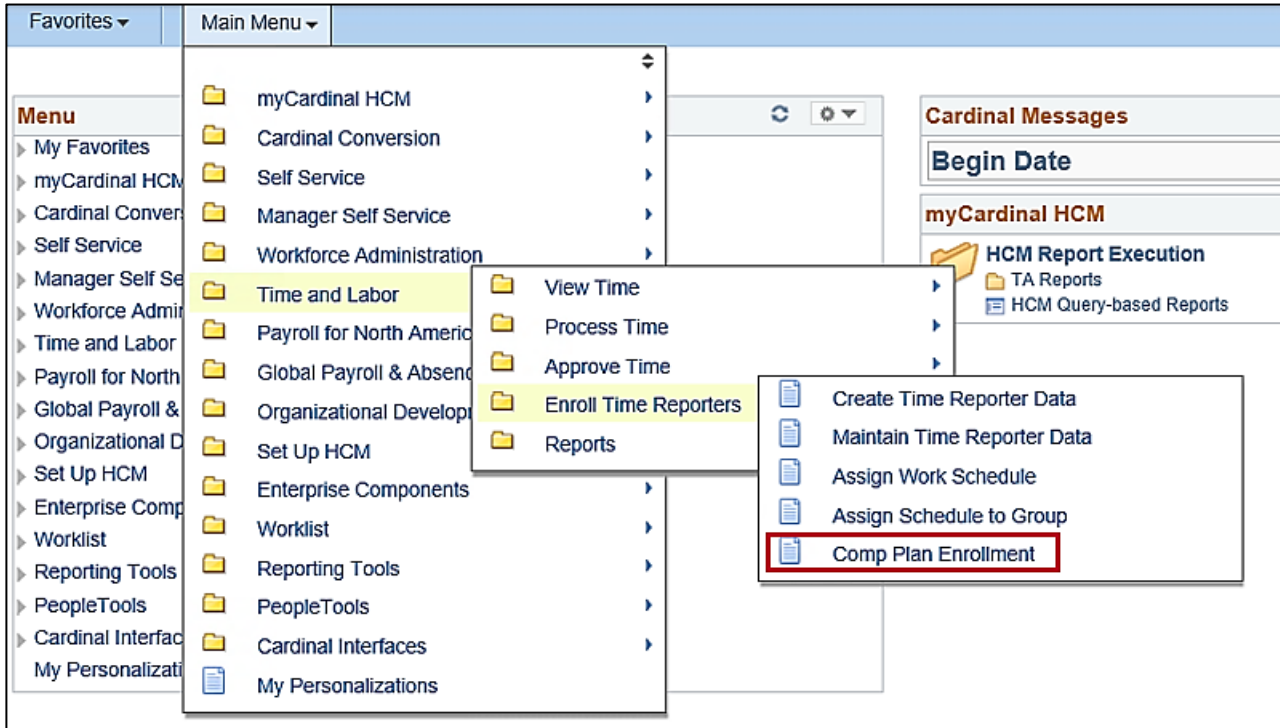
Favorites
Main Menu

Menu
My Favorites
myCardinal HCM
Cardinal Convers
Self Service
Manager Self Se
Workforce Admin
Time and Labor
Payroll for North
Global Payroll &
Organizational D
Set Up HCM
Enterprise Comp
Worklist
Reporting Tools
PeopleTools
Cardinal Interfac
My Personalizati

myCardinal HCM
Cardinal Conversion
Self Service
Manager Self Service
Workforce Administration
Time and Labor
Payroll for North Americ
Global Payroll & Absenc
Organizational Develop
Set Up HCM
Enterprise Components
Worklist
Reporting Tools
PeopleTools
Cardinal Interfaces
My Personalizations

View Time
Process Time
Approve Time
Enroll Time Reporters
Reports

Create Time Reporter Data
Maintain Time Reporter Data
Assign Work Schedule
Assign Schedule to Group
Comp Plan Enrollment

Cardinal Messages
Begin Date
myCardinal HCM
HCM Report Execution
TA Reports
HCM Query-based Reports